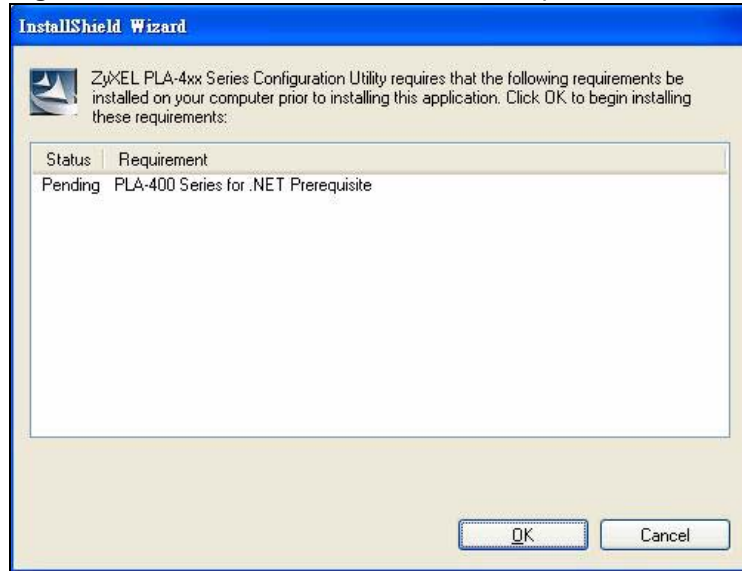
InstallShield Wizard

ZyXEL PLA-4xx Series Configuration Utility requires that the following requirements be installed on your computer prior to installing this application. Click OK to begin installing these requirements:

| Status | Requirement |
|---|---|
| Pending | PLA-400 Series for .NET Prerequisite |

OK

Cancel